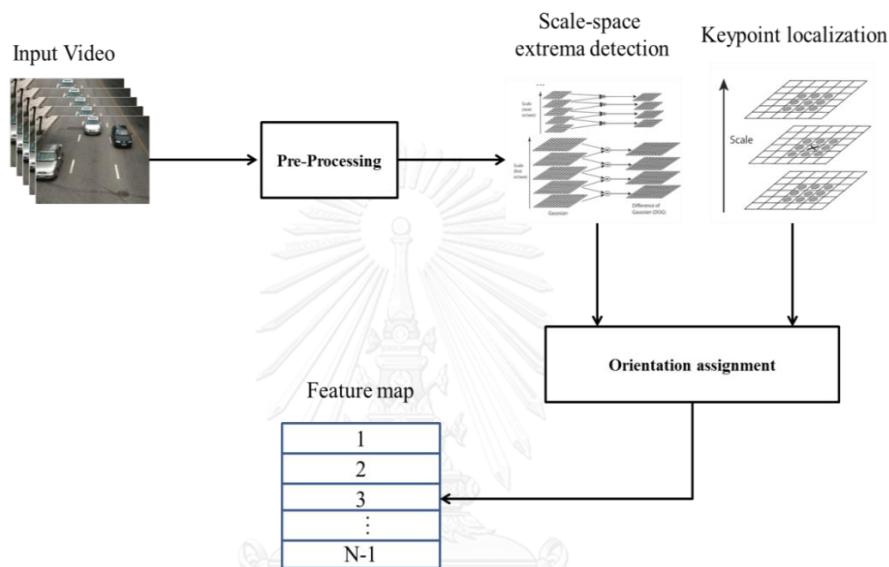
Input Video

Pre-Processing

Scale-space extrema detection

Scale (first octave)

Scale (next octave)

Gaussian

Difference of Gaussian (DOG)

Keypoint localization

Scale

Orientation assignment

Feature map

| 1 |
|---|
| 2 |
| 3 |
| ⋮ |
| N-1 |